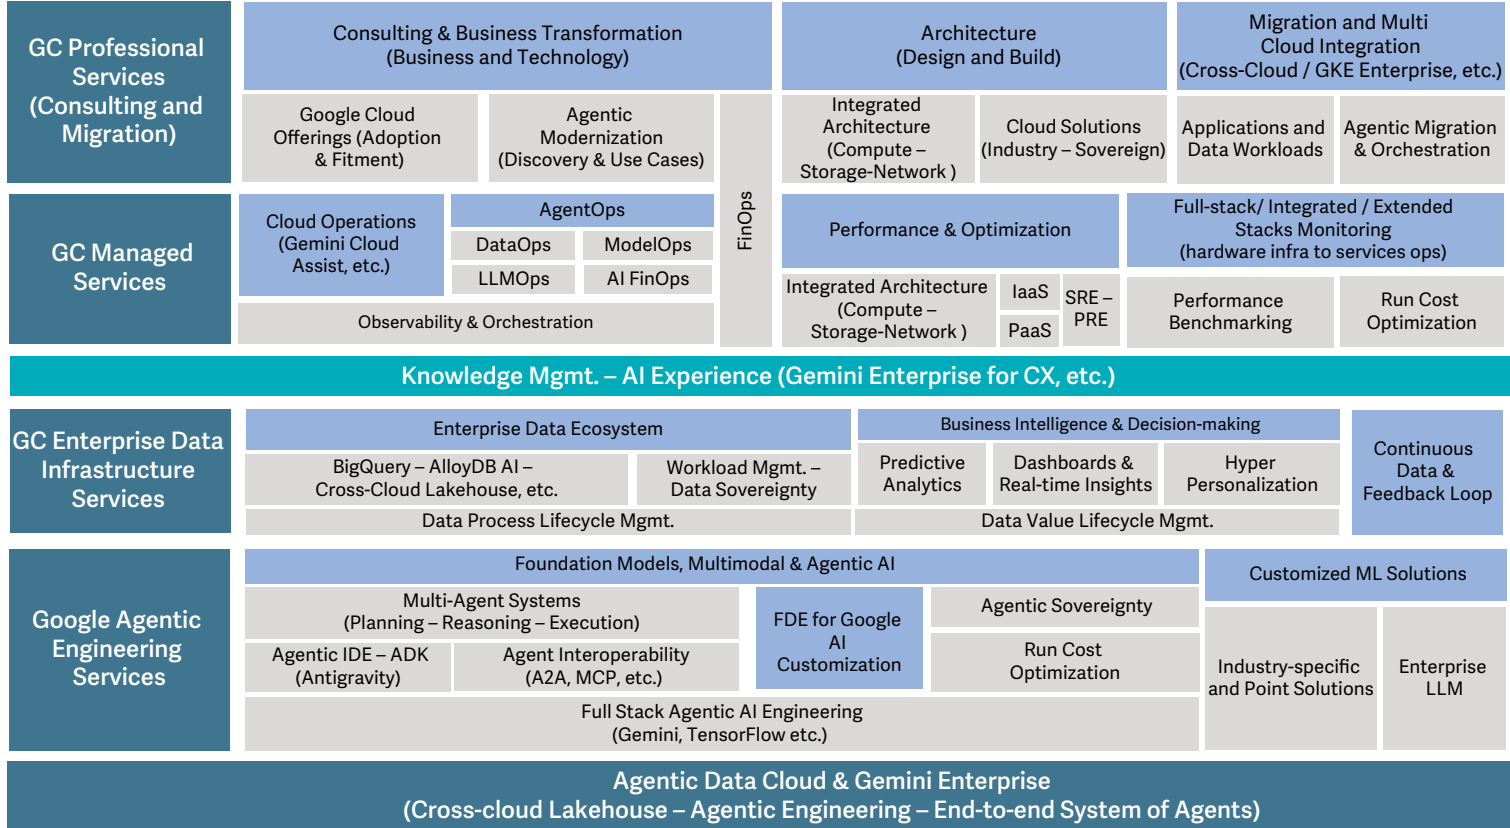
GC Professional Services (Consulting and Migration)

Consulting & Business Transformation (Business and Technology)

Google Cloud Offerings (Adoption & Fitment)

Agentic Modernization (Discovery & Use Cases)

FinOps

Architecture (Design and Build)

Integrated Architecture (Compute – Storage-Network )

Cloud Solutions (Industry – Sovereign)

Migration and Multi Cloud Integration (Cross-Cloud / GKE Enterprise, etc.)

Applications and Data Workloads

Agentic Migration & Orchestration

GC Managed Services

Cloud Operations (Gemini Cloud Assist, etc.)

AgentOps

DataOps

ModelOps

LLMOps

AI FinOps

Observability & Orchestration

Performance & Optimization

Integrated Architecture (Compute – Storage-Network )

IaaS

PaaS

SRE – PRE

Full-stack/ Integrated / Extended Stacks Monitoring (hardware infra to services ops)

Performance Benchmarking

Run Cost Optimization

Knowledge Mgmt. – AI Experience (Gemini Enterprise for CX, etc.)

GC Enterprise Data Infrastructure Services

Enterprise Data Ecosystem

BigQuery – AlloyDB AI – Cross-Cloud Lakehouse, etc.

Workload Mgmt. – Data Sovereignty

Data Process Lifecycle Mgmt.

Business Intelligence & Decision-making

Predictive Analytics

Dashboards & Real-time Insights

Hyper Personalization

Data Value Lifecycle Mgmt.

Continuous Data & Feedback Loop

Google Agentic Engineering Services

Foundation Models, Multimodal & Agentic AI

Multi-Agent Systems (Planning – Reasoning – Execution)

Agentic IDE – ADK (Antigravity)

Agent Interoperability (A2A, MCP, etc.)

FDE for Google AI Customization

Agentic Sovereignty

Run Cost Optimization

Full Stack Agentic AI Engineering (Gemini, TensorFlow etc.)

Customized ML Solutions

Industry-specific and Point Solutions

Enterprise LLM

Agentic Data Cloud & Gemini Enterprise (Cross-cloud Lakehouse – Agentic Engineering – End-to-end System of Agents)